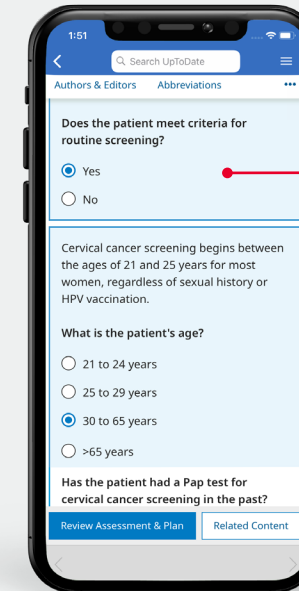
1:51

Search UpToDate

Authors & Editors Abbreviations •••

Does the patient meet criteria for routine screening?

Yes

No

Cervical cancer screening begins between the ages of 21 and 25 years for most women, regardless of sexual history or HPV vaccination.

What is the patient's age?

21 to 24 years

25 to 29 years

30 to 65 years

>65 years

Has the patient had a Pap test for cervical cancer screening in the past?

Review Assessment & Plan

Related Content